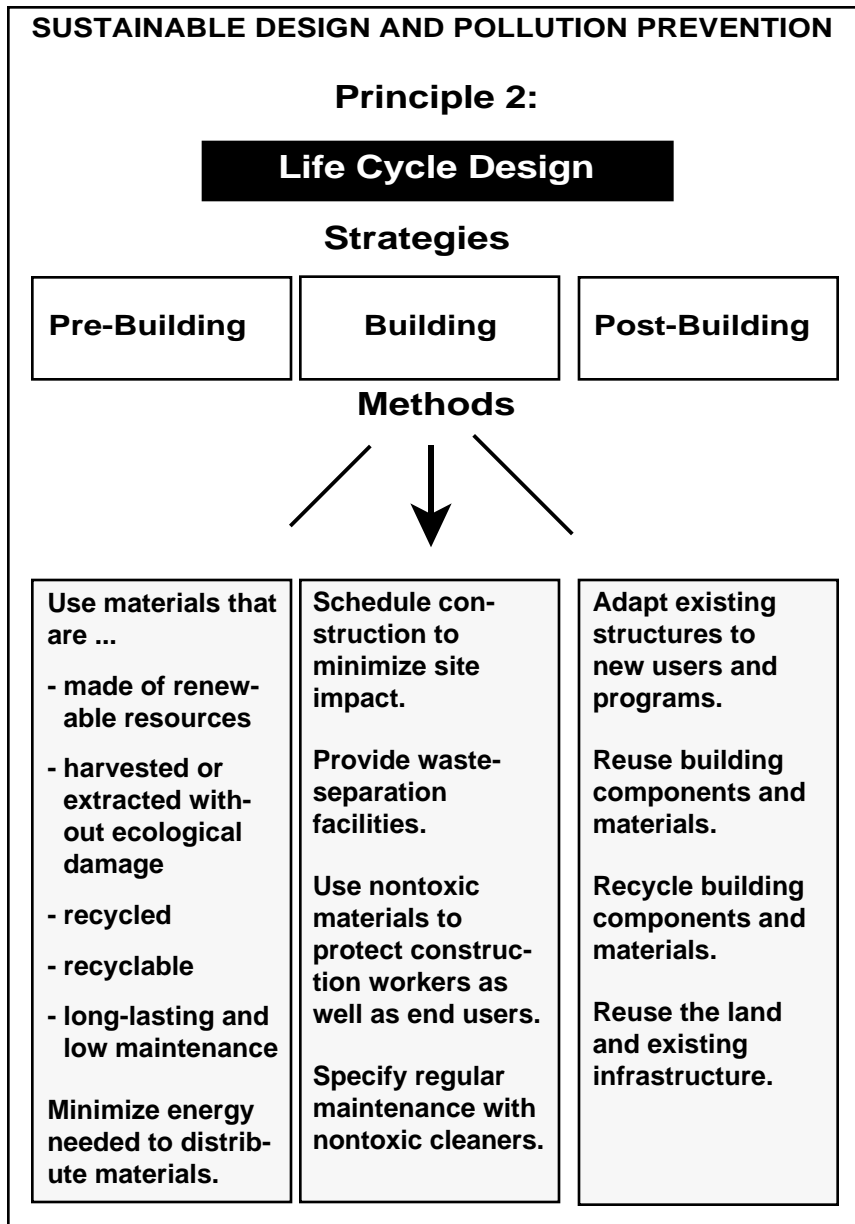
SUSTAINABLE DESIGN AND POLLUTION PREVENTION

Principle 2:

Life Cycle Design

Strategies

Pre-Building

Building

Post-Building

Methods

Use materials that are ...

- made of renewable resources

- harvested or extracted without ecological damage

- recycled

- recyclable

- long-lasting and low maintenance

Minimize energy needed to distribute materials.

Schedule construction to minimize site impact.

Provide waste-separation facilities.

Use nontoxic materials to protect construction workers as well as end users.

Specify regular maintenance with nontoxic cleaners.

Adapt existing structures to new users and programs.

Reuse building components and materials.

Recycle building components and materials.

Reuse the land and existing infrastructure.